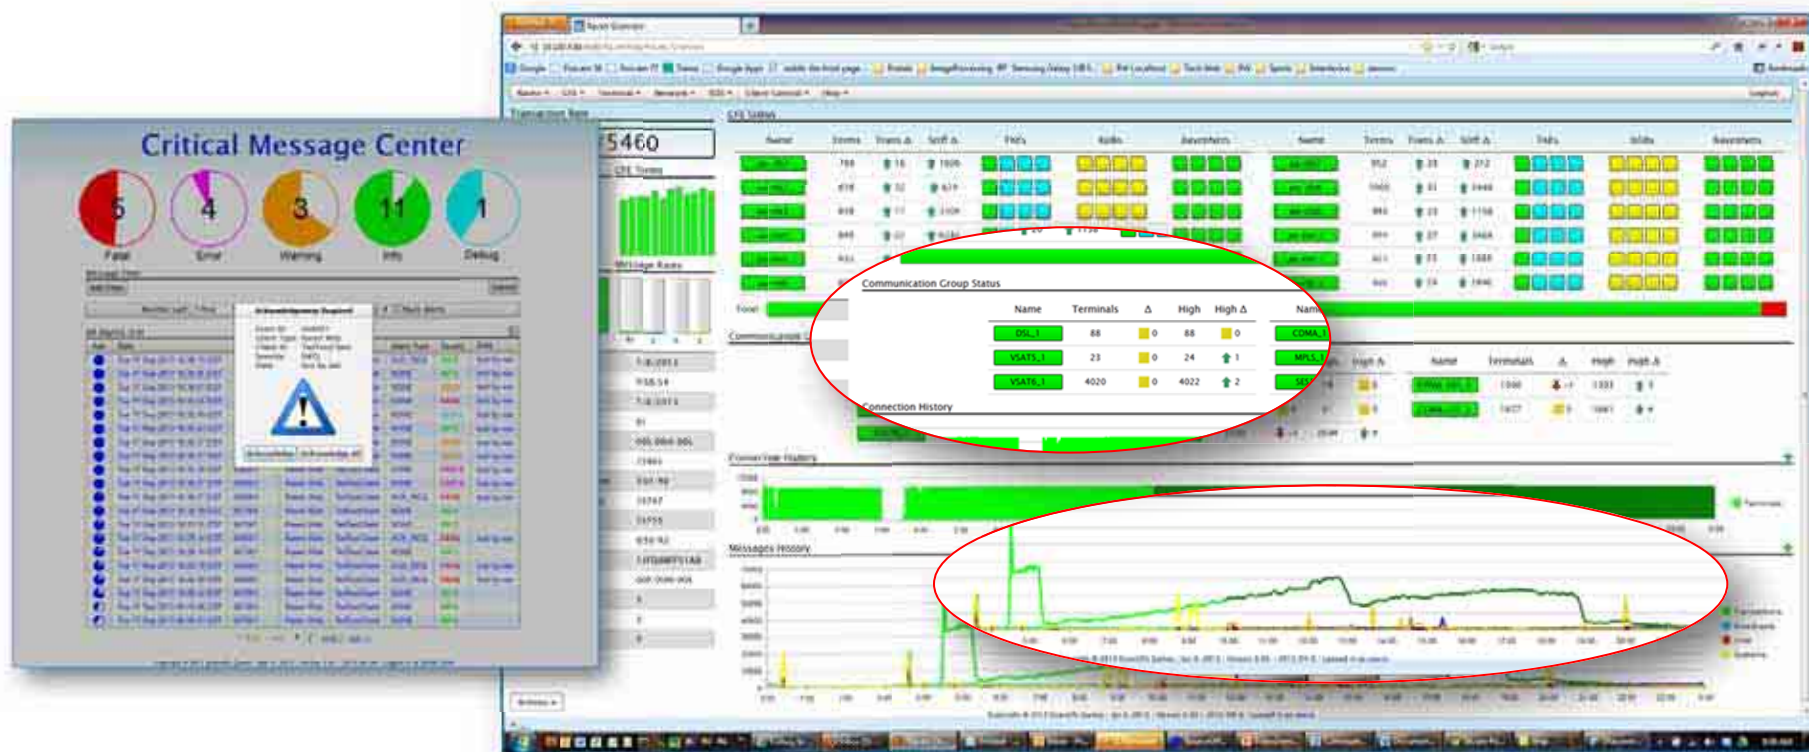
Critical Message Center

5
Fatal

4
Error

3
Warning

11
Info

1
Debug

5460

CPE Status

Communication Group Status

| Name | Terminals | Δ | High | High Δ |
|---|---|---|---|---|
| DSL_1 | 88 | 0 | 88 | 0 |
| VSAT5_1 | 23 | 0 | 24 | 1 |
| VSAT6_1 | 4020 | 0 | 4022 | 2 |

Connection History

Connection History

Messages History